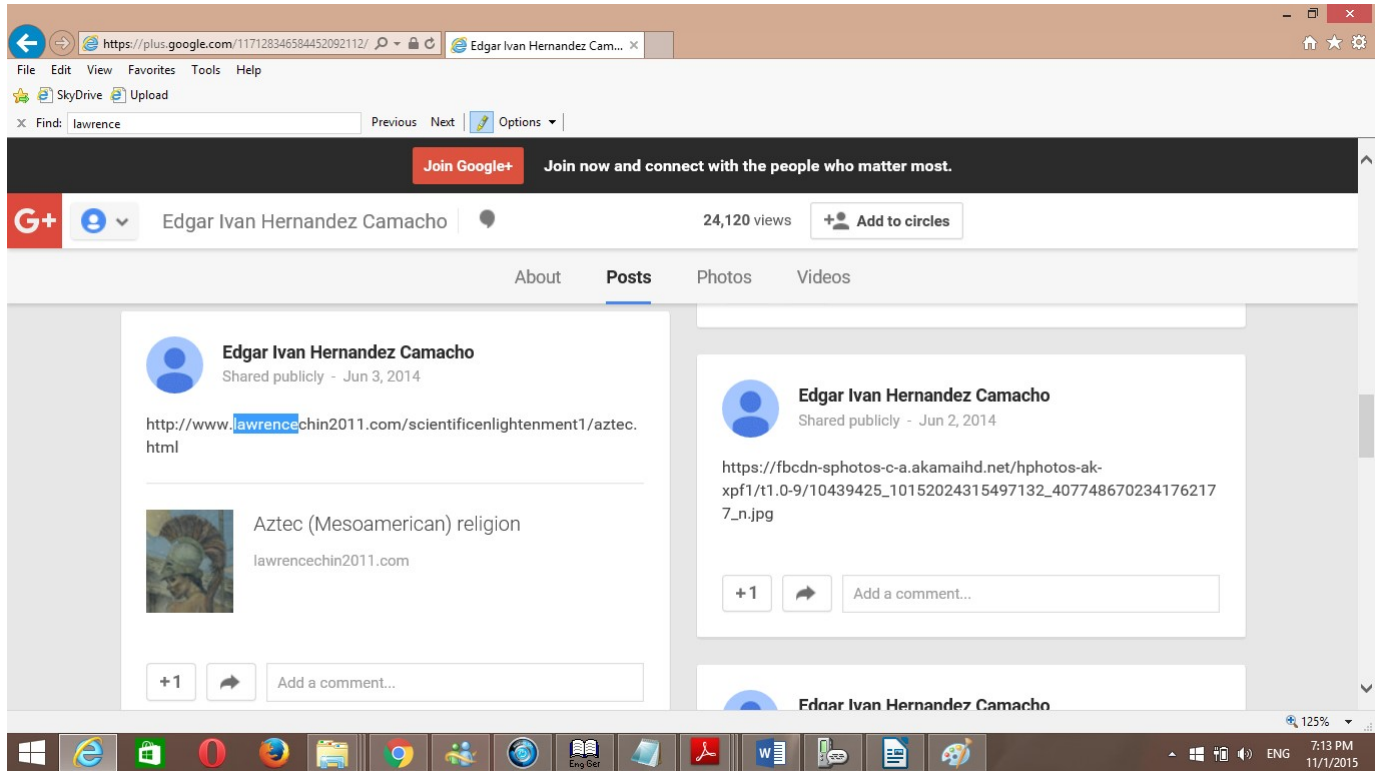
https://plus.google.com/117128346584452092112/ Edgar Ivan Hernandez Cam...

File Edit View Favorites Tools Help

SkyDrive Upload

Find: lawrence Previous Next Options

Join Google+ Join now and connect with the people who matter most.

G+ Edgar Ivan Hernandez Camacho 24,120 views Add to circles

About Posts Photos Videos

Edgar Ivan Hernandez Camacho
Shared publicly - Jun 3, 2014

http://www.lawrencechin2011.com/scientificenlightenment1/aztec.html

Aztec (Mesoamerican) religion
lawrencechin2011.com

+1 Add a comment...

Edgar Ivan Hernandez Camacho
Shared publicly - Jun 2, 2014

https://fbcdn-sphotos-c-a.akamaihd.net/hphotos-ak-xpf1/t1.0-9/10439425_10152024315497132_4077486702341762177_n.jpg

+1 Add a comment...

Edgar Ivan Hernandez Camacho

125%

Eng Ger

ENG 7:13 PM 11/1/2015